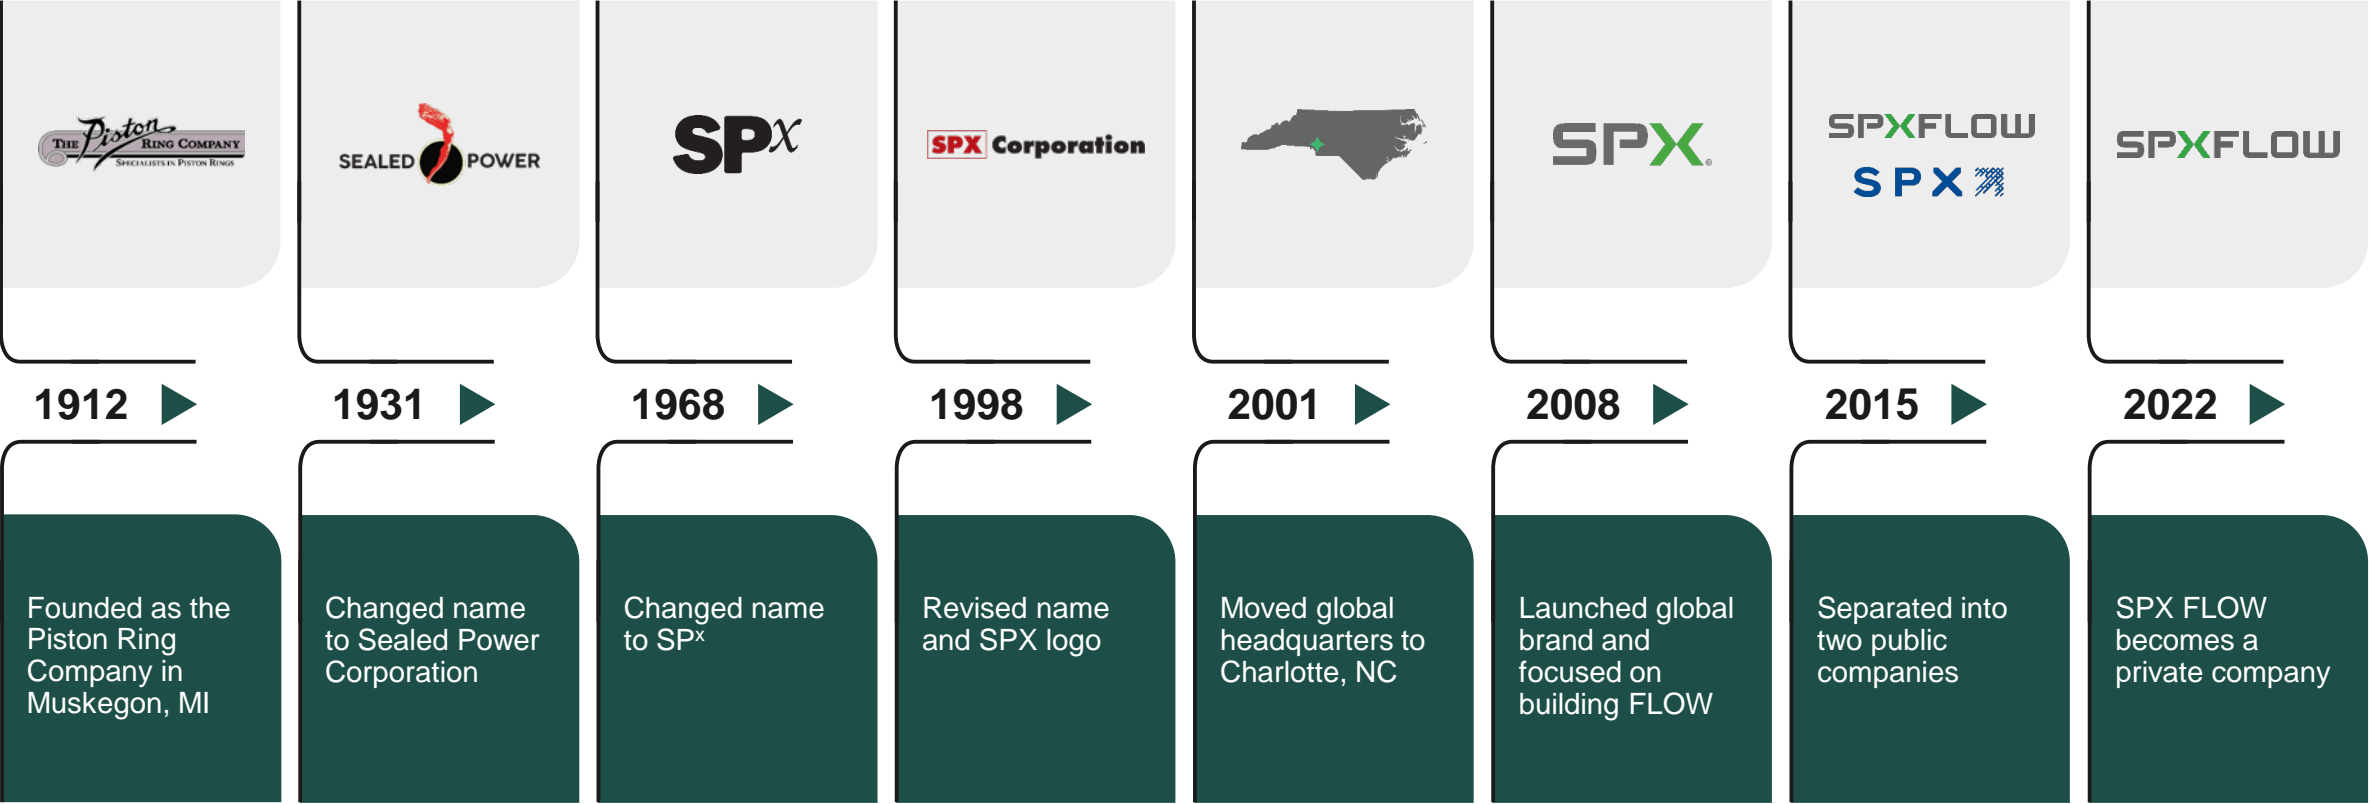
THE Piston RING COMPANY
SPECIALISTS IN PISTON RINGS

SEALED POWER

SPX

SPX Corporation

SPX.

SPXFLOW
SPX

SPXFLOW

1912

1931

1968

1998

2001

2008

2015

2022

Founded as the Piston Ring Company in Muskegon, MI

Changed name to Sealed Power Corporation

Changed name to SP$^{x}$

Revised name and SPX logo

Moved global headquarters to Charlotte, NC

Launched global brand and focused on building FLOW

Separated into two public companies

SPX FLOW becomes a private company